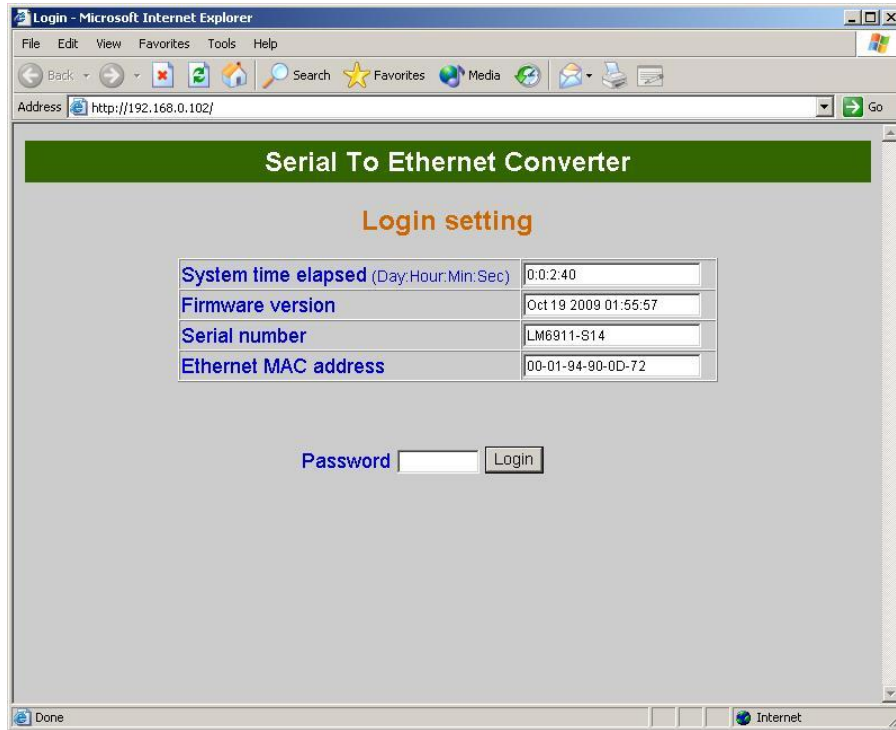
Login - Microsoft Internet Explorer

File Edit View Favorites Tools Help

Back Search Favorites Media

Address http://192.168.0.102/ Go

Serial To Ethernet Converter

Login setting

| | |
|---|---|
| System time elapsed (Day:Hour:Min:Sec) | 0:0:2:40 |
| Firmware version | Oct 19 2009 01:55:57 |
| Serial number | LM6911-S14 |
| Ethernet MAC address | 00-01-94-90-0D-72 |

Password Login

Done Internet